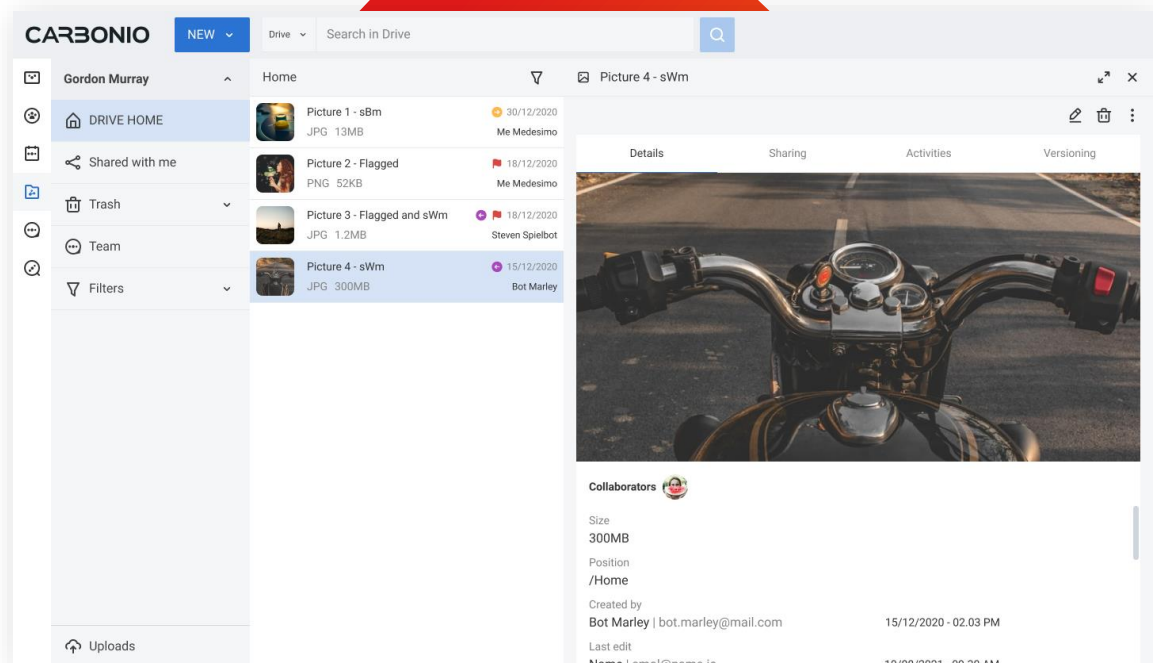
CARBONIO NEW

Drive Search in Drive

Gordon Murray

DRIVE HOME

Shared with me

Trash

Team

Filters

Uploads

Home

Picture 1 - sBm 30/12/2020
JPG 13MB Me Medesimo

Picture 2 - Flagged 18/12/2020
PNG 52KB Me Medesimo

Picture 3 - Flagged and sWm 18/12/2020
JPG 1.2MB Steven Spielbot

Picture 4 - sWm 15/12/2020
JPG 300MB Bot Marley

Picture 4 - sWm

Details Sharing Activities Versioning

Collaborators

Size
300MB

Position
/Home

Created by
Bot Marley | bot.marley@mail.com 15/12/2020 - 02.03 PM

Last edit
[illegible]